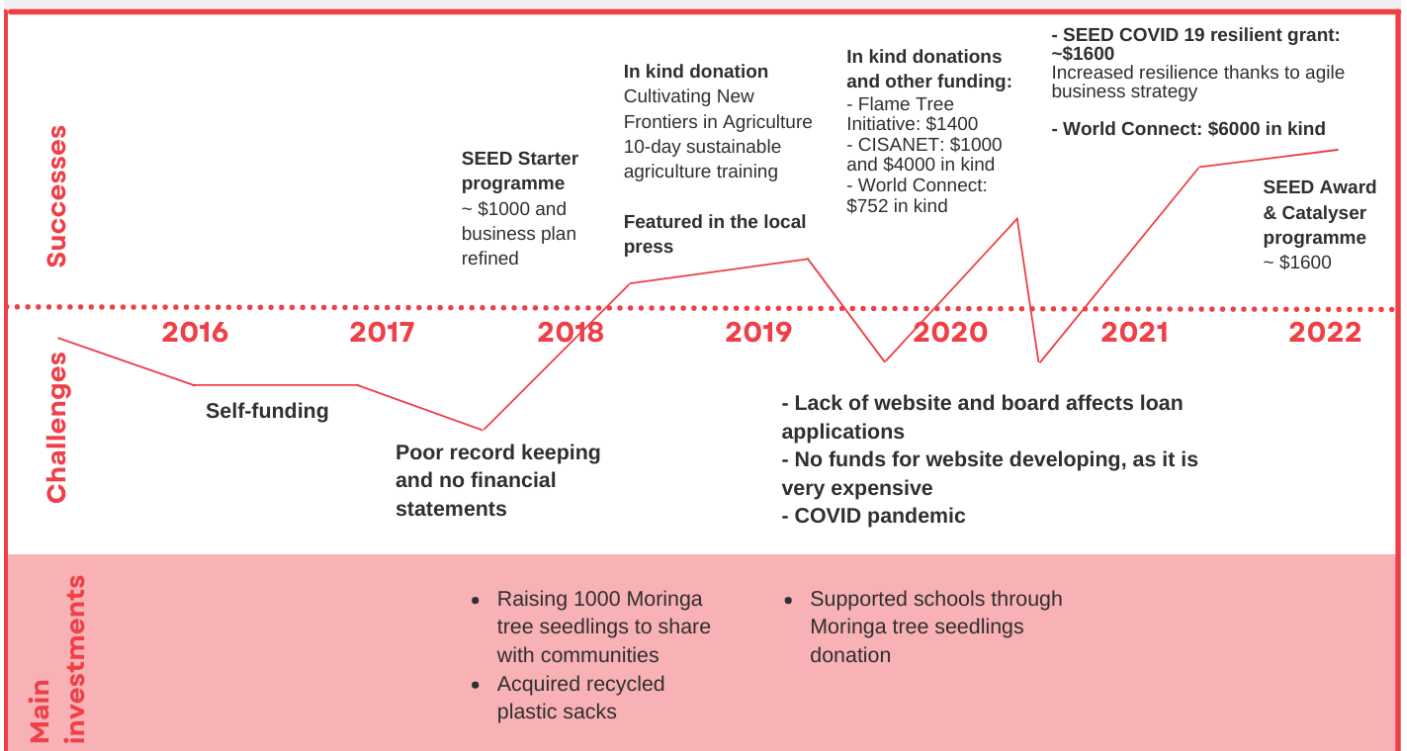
Successes

SEED Starter programme
~ \$1000 and business plan refined

In kind donation
Cultivating New Frontiers in Agriculture 10-day sustainable agriculture training

Featured in the local press

In kind donations and other funding:
- Flame Tree Initiative: \$1400
- CISANET: \$1000 and \$4000 in kind
- World Connect: \$752 in kind

- SEED COVID 19 resilient grant: ~\$1600
Increased resilience thanks to agile business strategy

- World Connect: \$6000 in kind

SEED Award & Catalyser programme
~ \$1600

2016 2017 2018 2019 2020 2021 2022

Challenges

Self-funding

Poor record keeping and no financial statements

- Lack of website and board affects loan applications
- No funds for website developing, as it is very expensive
- COVID pandemic

Main investments

• Raising 1000 Moringa tree seedlings to share with communities
• Acquired recycled plastic sacks

• Supported schools through Moringa tree seedlings donation